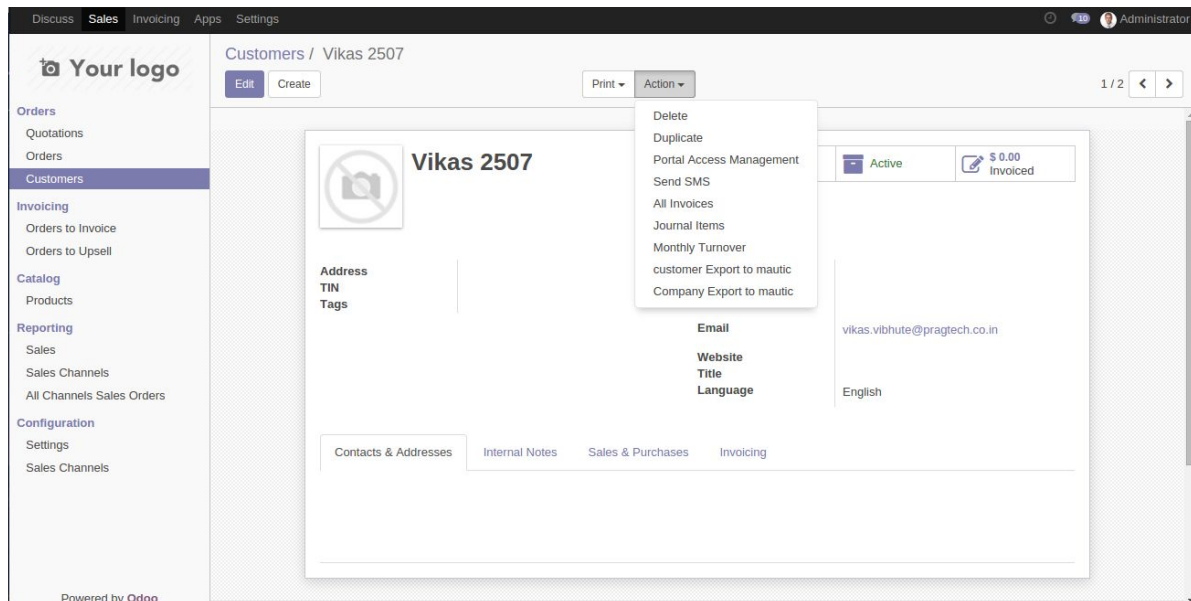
Discuss Sales Invoicing Apps Settings

10 Administrator

Your logo

Orders
Quotations
Orders
Customers
Invoicing
Orders to Invoice
Orders to Upsell
Catalog
Products
Reporting
Sales
Sales Channels
All Channels Sales Orders
Configuration
Settings
Sales Channels

Powered by Odoo

Customers / Vikas 2507

Edit Create

Print ▾ Action ▾

1 / 2 < >

Delete
Duplicate
Portal Access Management
Send SMS
All Invoices
Journal Items
Monthly Turnover
customer Export to mautic
Company Export to mautic

Vikas 2507

Active

$ 0.00 Invoiced

Address
TIN
Tags

Email vikas.vibhute@pragtech.co.in

Website
Title
Language English

Contacts & Addresses Internal Notes Sales & Purchases Invoicing